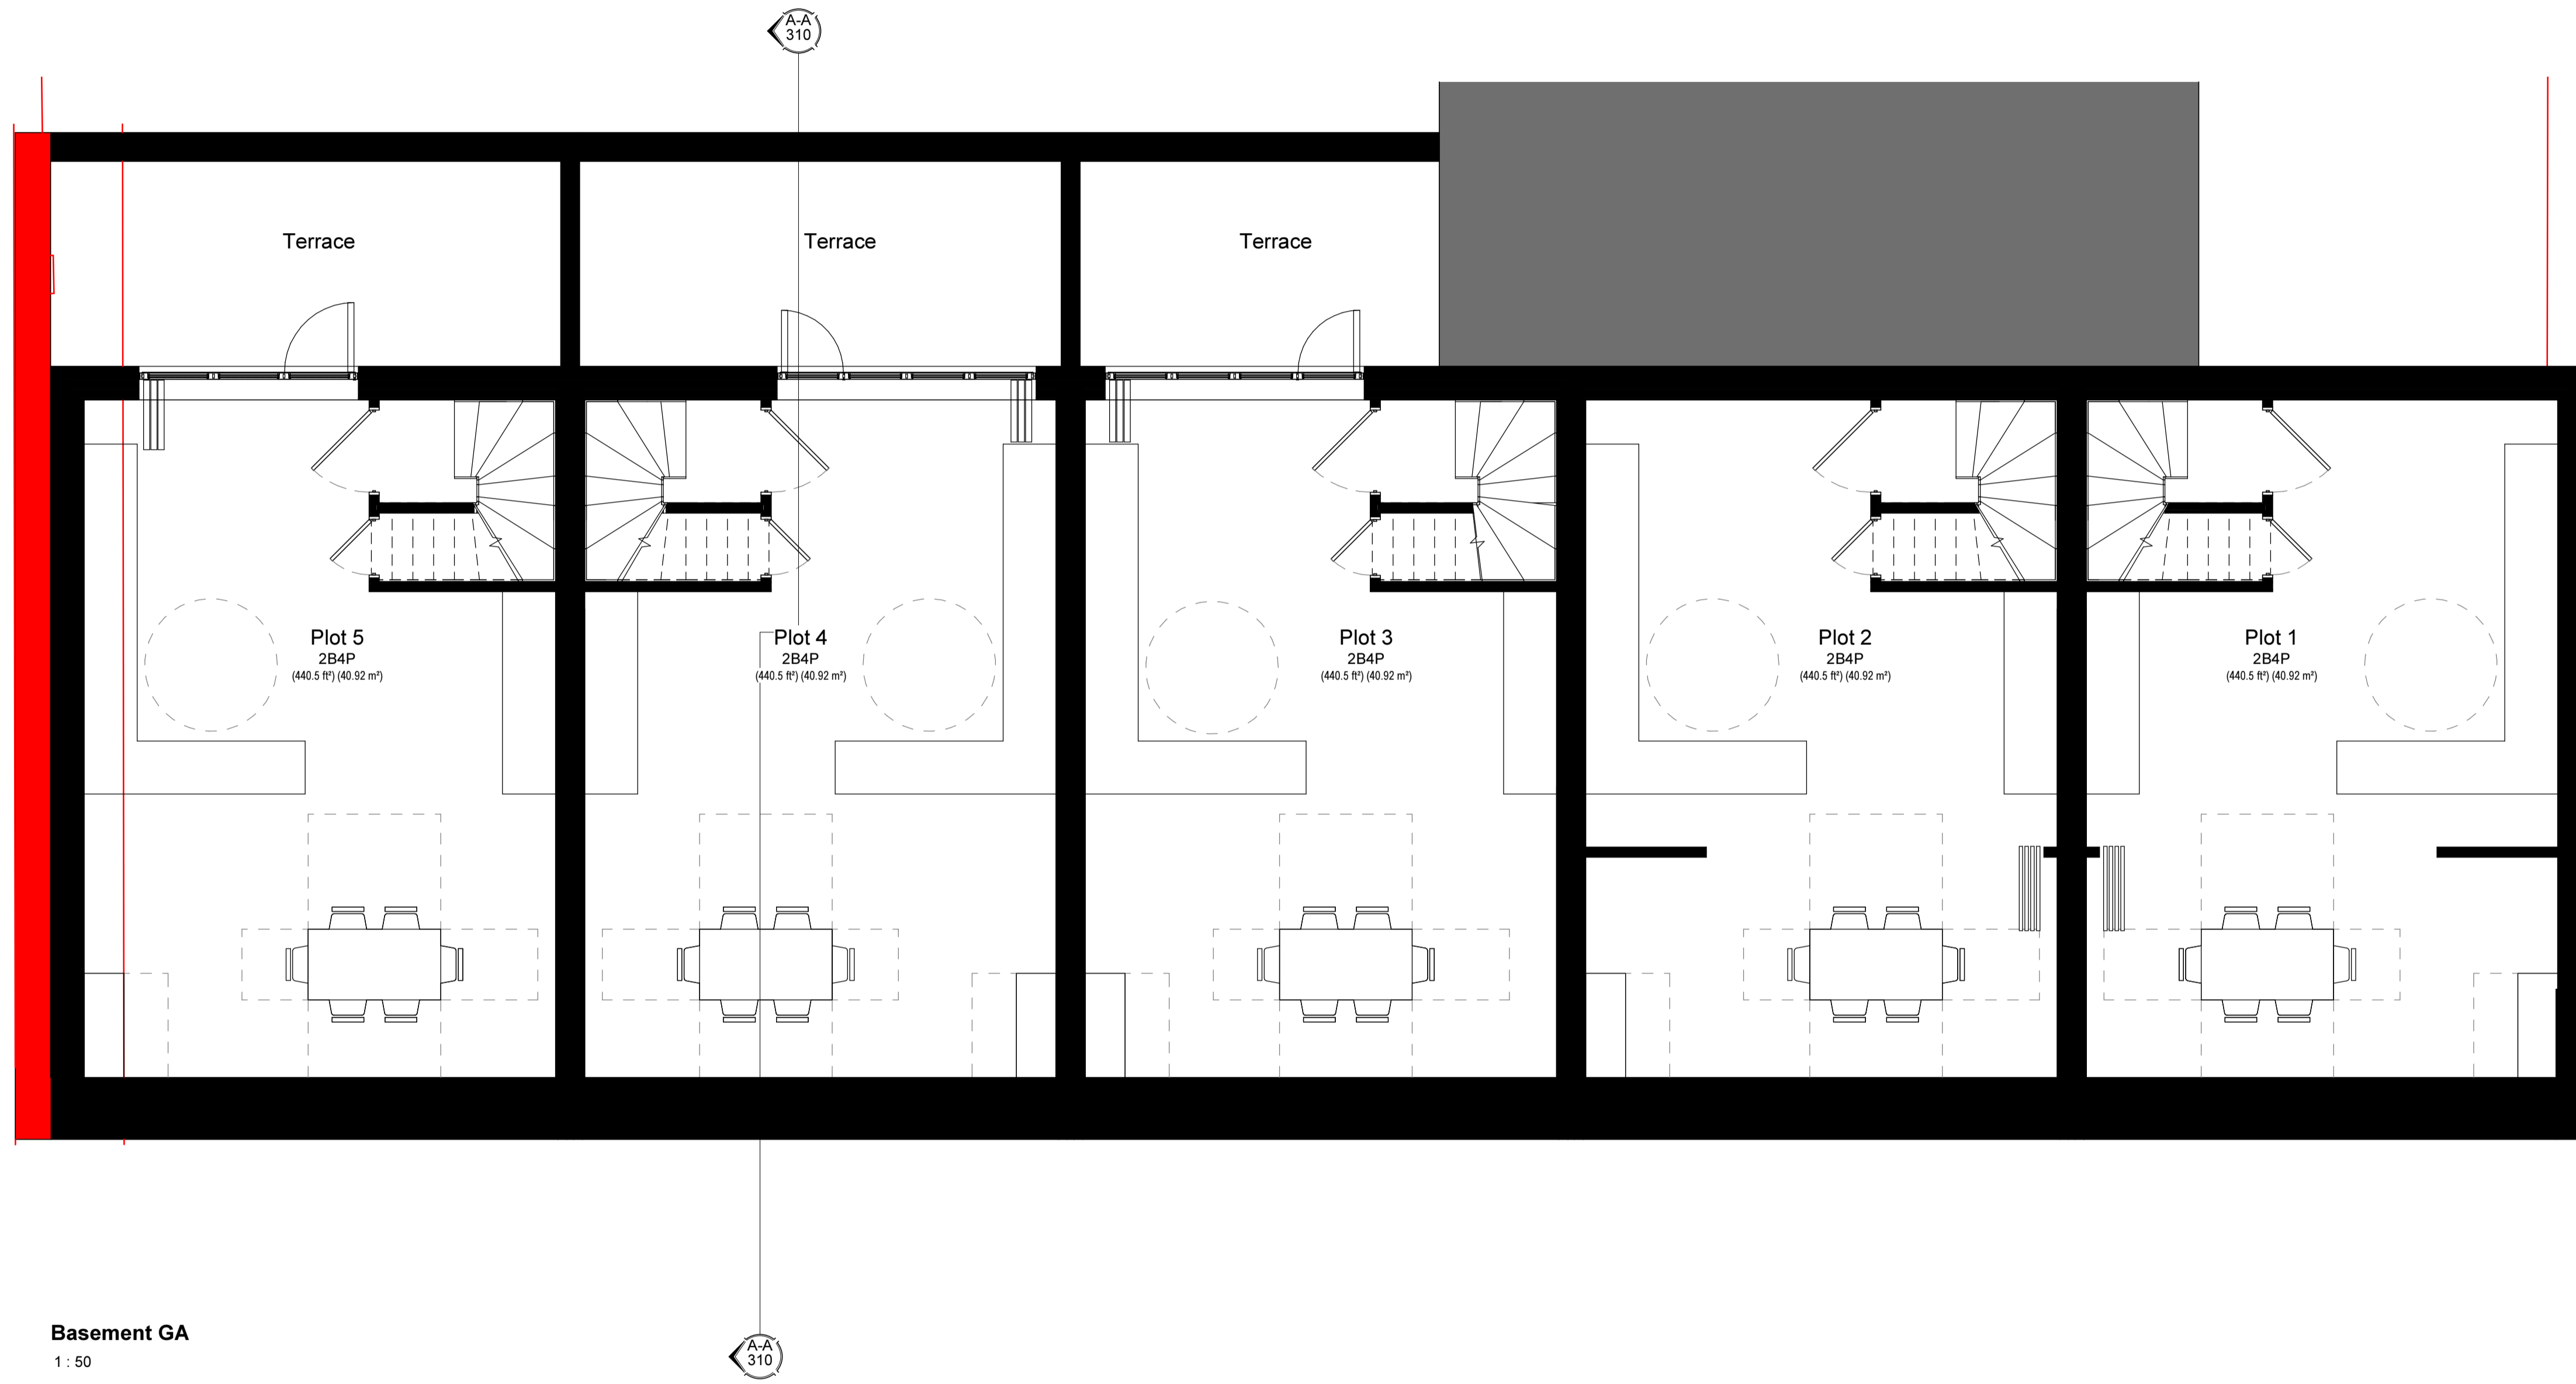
A-A
310

Terrace

Terrace

Terrace

Plot 5
2B4P
(440.5 ft²) (40.92 m²)

Plot 4
2B4P
(440.5 ft²) (40.92 m²)

Plot 3
2B4P
(440.5 ft²) (40.92 m²)

Plot 2
2B4P
(440.5 ft²) (40.92 m²)

Plot 1
2B4P
(440.5 ft²) (40.92 m²)

A-A
310

Basement GA
1 : 50